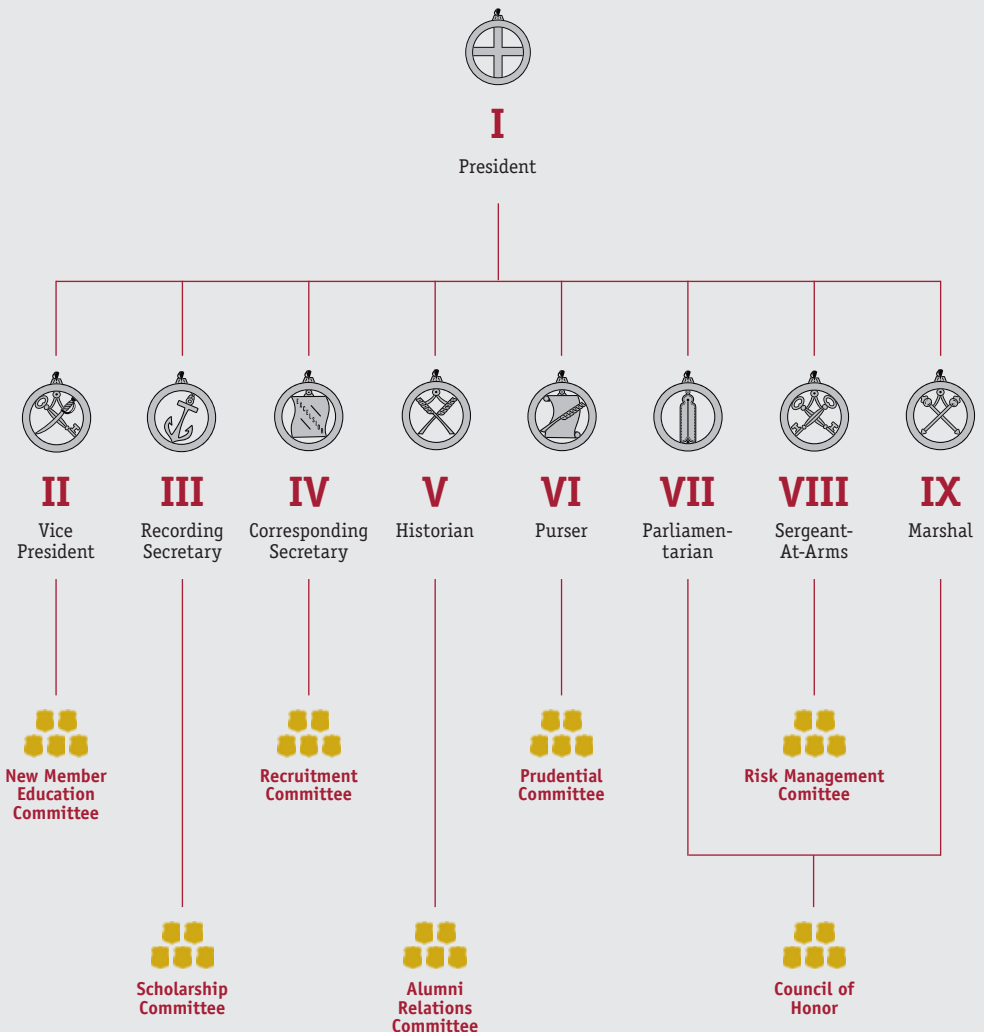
I
President

II
Vice President

III
Recording Secretary

IV
Corresponding Secretary

V
Historian

VI
Purser

VII
Parliamentarian

VIII
Sergeant-At-Arms

IX
Marshal

New Member Education Committee

Recruitment Committee

Prudential Committee

Risk Management Comitee

Scholarship Committee

Alumni Relations Committee

Council of Honor